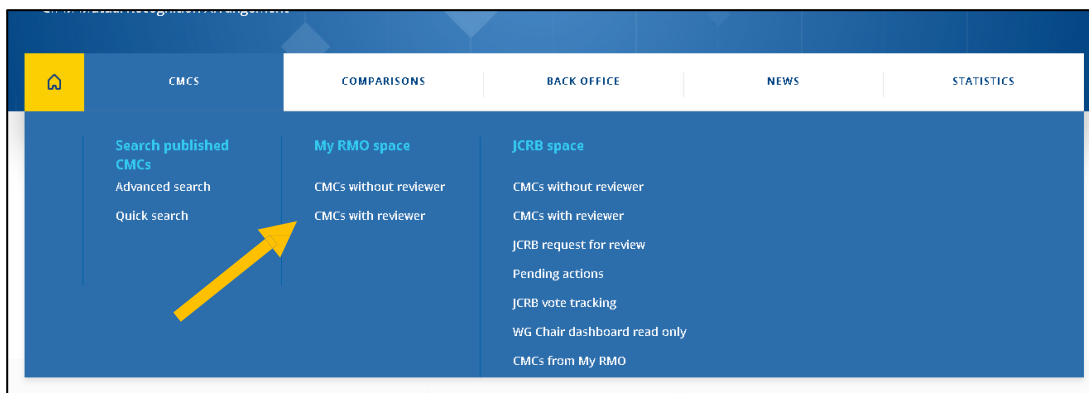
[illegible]

CMCS

COMPARISONS

BACK OFFICE

NEWS

STATISTICS

Search published CMCs

Advanced search

Quick search

My RMO space

CMCs without reviewer

CMCs with reviewer

JCRB space

CMCs without reviewer

CMCs with reviewer

JCRB request for review

Pending actions

JCRB vote tracking

WG Chair dashboard read only

CMCs from My RMO